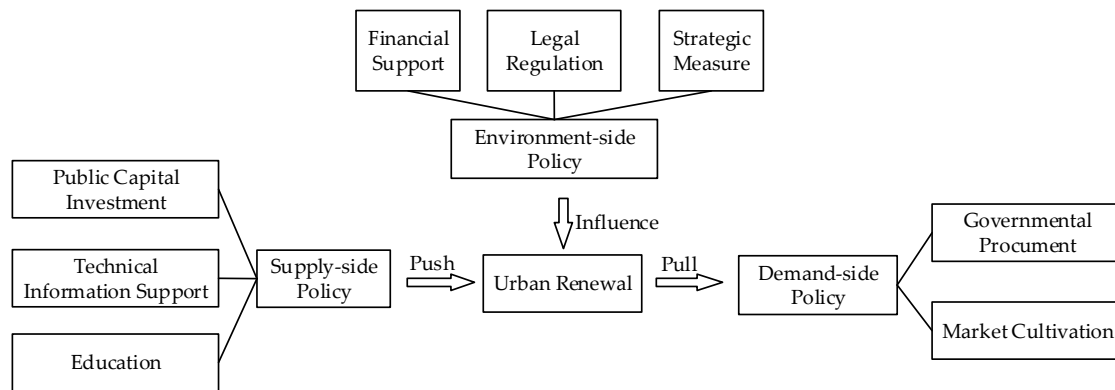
Financial Support

Legal Regulation

Strategic Measure

Environment-side Policy

Influence

Public Capital Investment

Technical Information Support

Education

Supply-side Policy

Push

Urban Renewal

Pull

Demand-side Policy

Governmental Procument

Market Cultivation